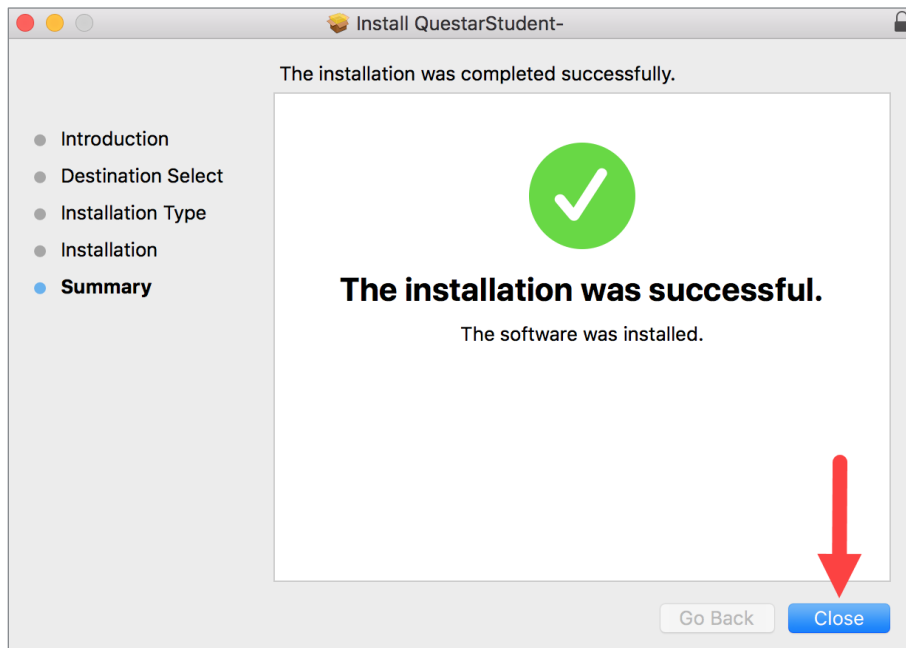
Install QuestarStudent-

The installation was completed successfully.

Introduction
Destination Select
Installation Type
Installation
Summary

The installation was successful.

The software was installed.

Go Back
Close